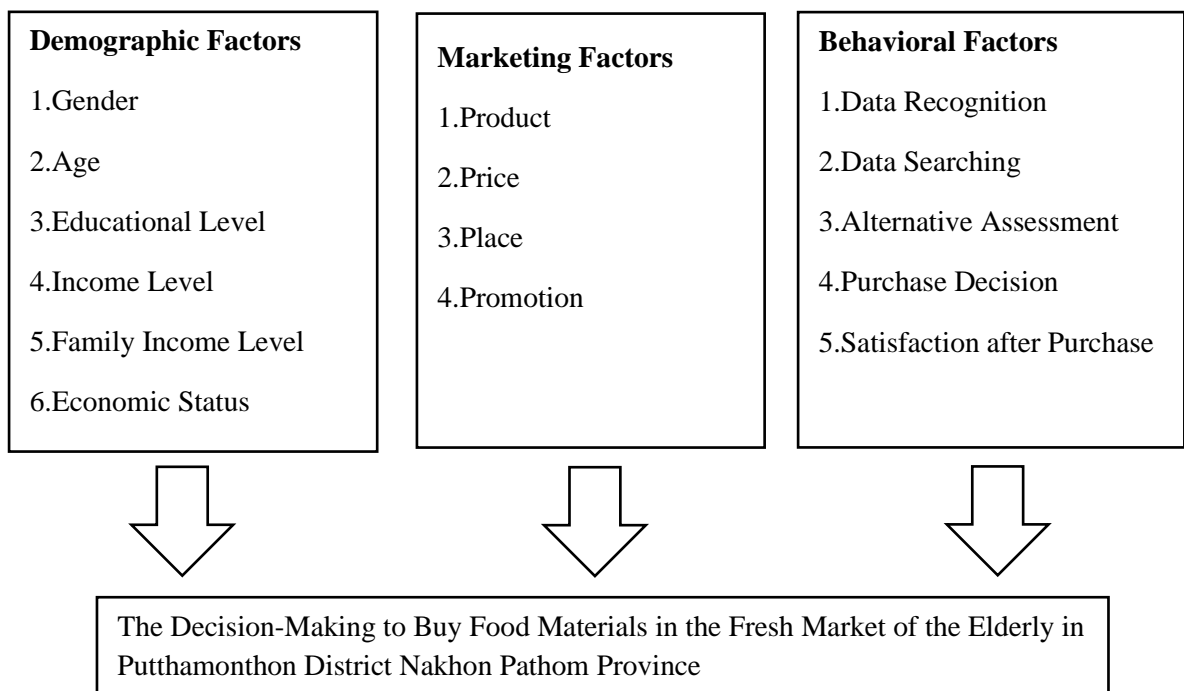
Demographic Factors

1.Gender

2.Age

3.Educational Level

4.Income Level

5.Family Income Level

6.Economic Status

Marketing Factors

1.Product

2.Price

3.Place

4.Promotion

Behavioral Factors

1.Data Recognition

2.Data Searching

3.Alternative Assessment

4.Purchase Decision

5.Satisfaction after Purchase

The Decision-Making to Buy Food Materials in the Fresh Market of the Elderly in Putthamonthon District Nakhon Pathom Province